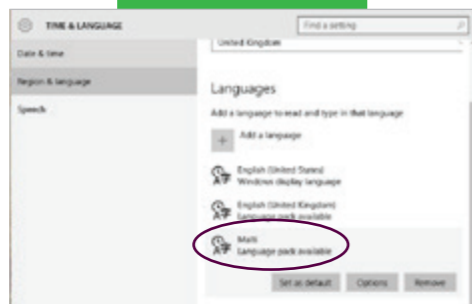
TIME & LANGUAGE

Find a setting

Date & time

Region & language

Speech

United Kingdom

Languages

Add a language to read and type in that language

Add a language

English (United States)
Windows display language

English (United Kingdom)
Language pack available

Malti
Language pack available

Set as default

Options

Remove